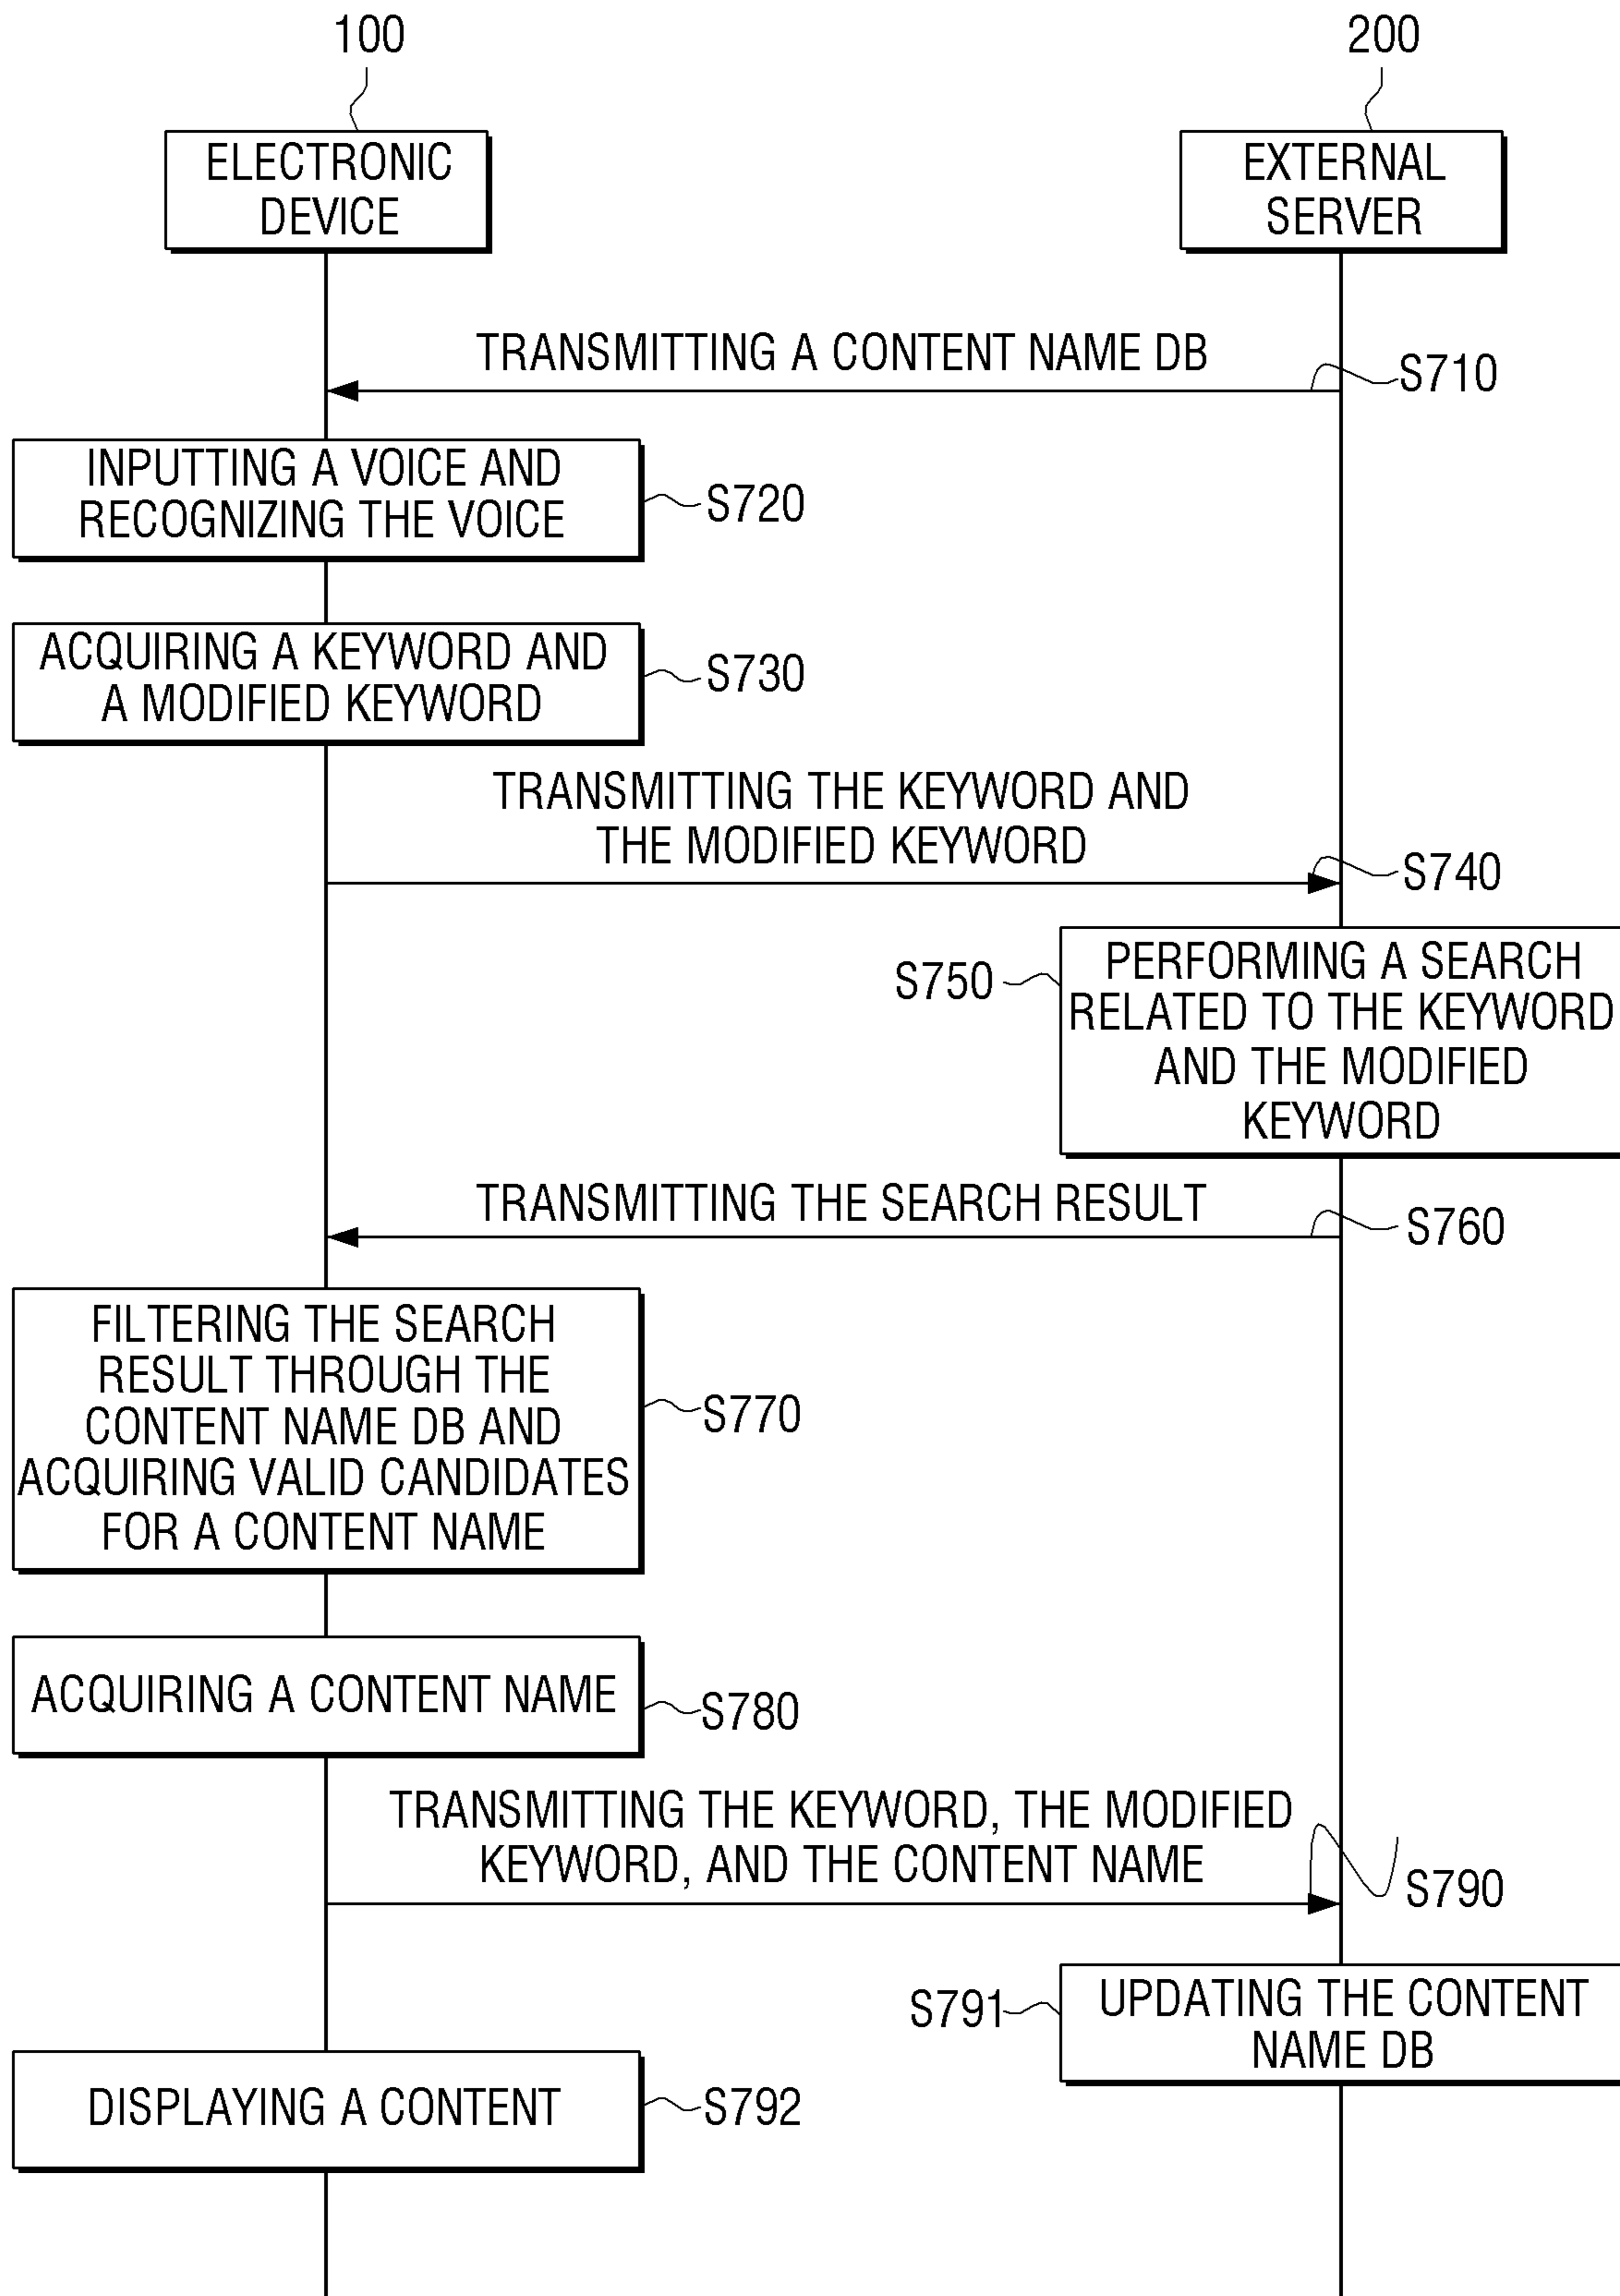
100

ELECTRONIC DEVICE

200

EXTERNAL SERVER

TRANSMITTING A CONTENT NAME DB

S710

INPUTTING A VOICE AND RECOGNIZING THE VOICE

S720

ACQUIRING A KEYWORD AND A MODIFIED KEYWORD

S730

TRANSMITTING THE KEYWORD AND THE MODIFIED KEYWORD

S740

S750

PERFORMING A SEARCH RELATED TO THE KEYWORD AND THE MODIFIED KEYWORD

TRANSMITTING THE SEARCH RESULT

S760

FILTERING THE SEARCH RESULT THROUGH THE CONTENT NAME DB AND ACQUIRING VALID CANDIDATES FOR A CONTENT NAME

S770

ACQUIRING A CONTENT NAME

S780

TRANSMITTING THE KEYWORD, THE MODIFIED KEYWORD, AND THE CONTENT NAME

S790

S791

UPDATING THE CONTENT NAME DB

DISPLAYING A CONTENT

S792